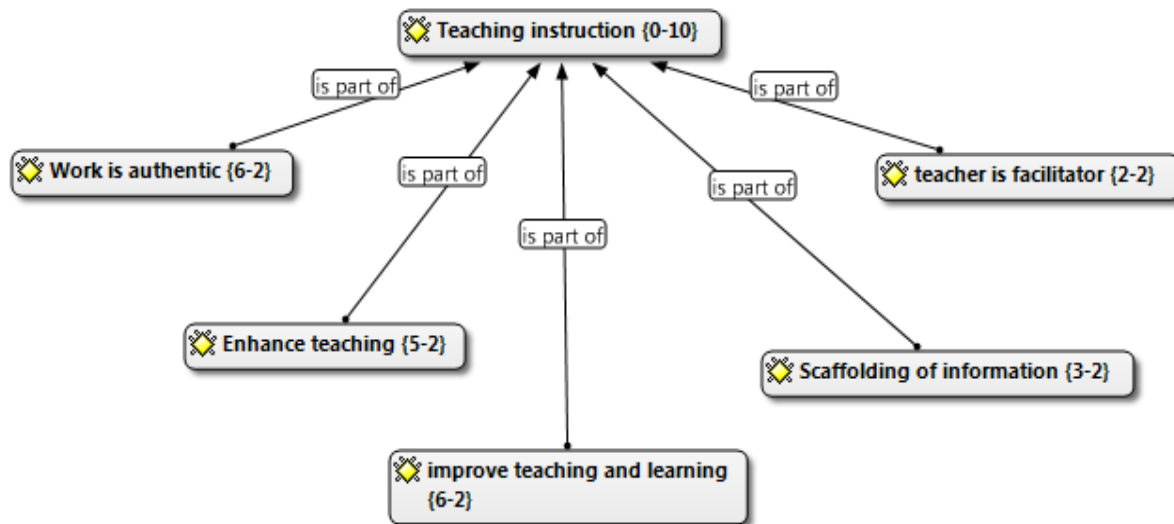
Teaching instruction {0-10}

is part of

Work is authentic {6-2}

is part of

is part of

is part of

is part of

teacher is facilitator {2-2}

Enhance teaching {5-2}

Scaffolding of information {3-2}

improve teaching and learning {6-2}